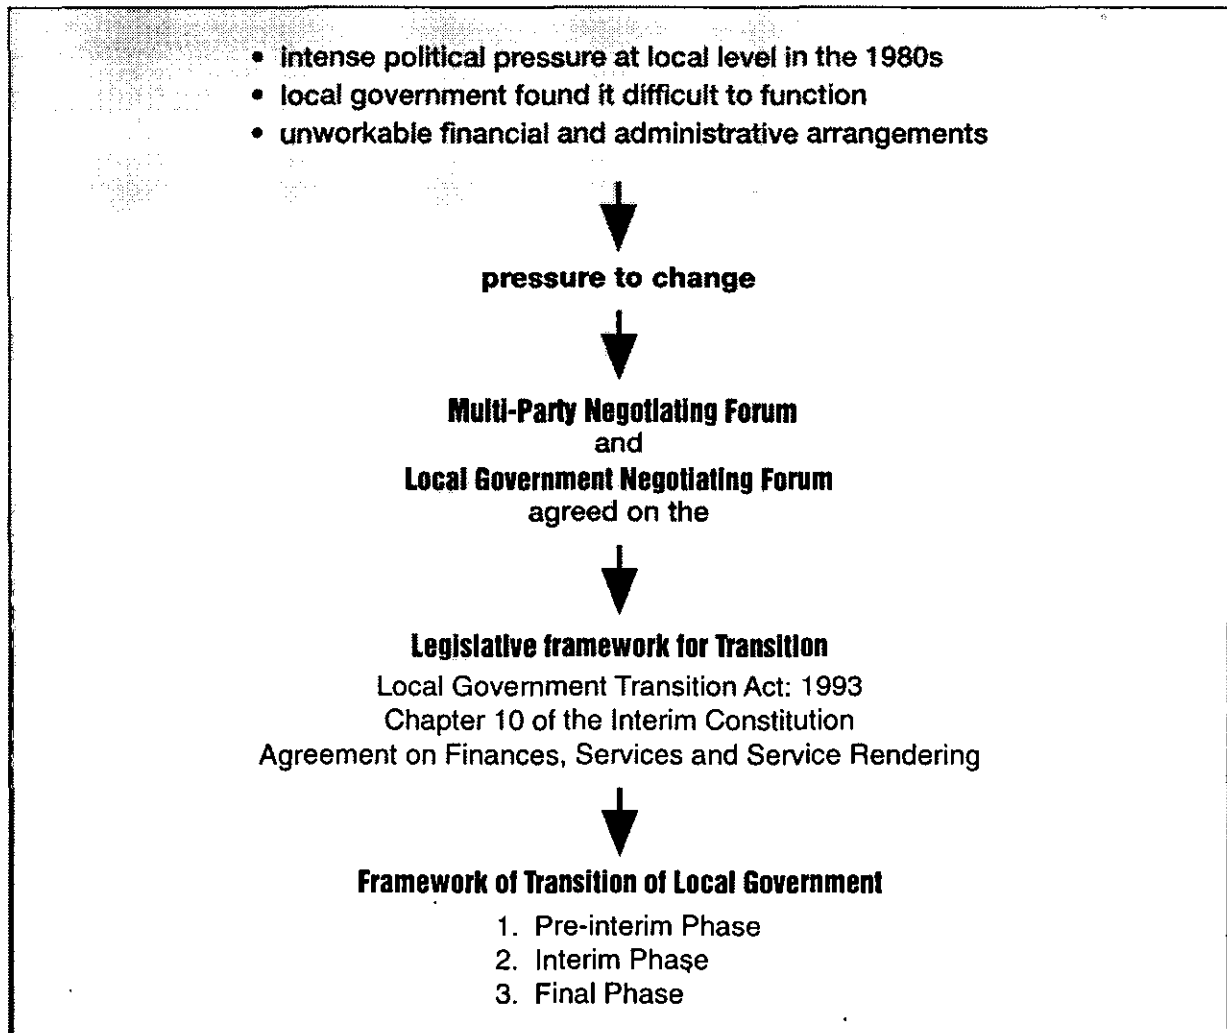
- intense political pressure at local level in the 1980s
- local government found it difficult to function
- unworkable financial and administrative arrangements

pressure to change

Multi-Party Negotiating Forum
and
Local Government Negotiating Forum
agreed on the

Legislative framework for Transition
Local Government Transition Act: 1993
Chapter 10 of the Interim Constitution
Agreement on Finances, Services and Service Rendering

Framework of Transition of Local Government
1. Pre-interim Phase
2. Interim Phase
3. Final Phase